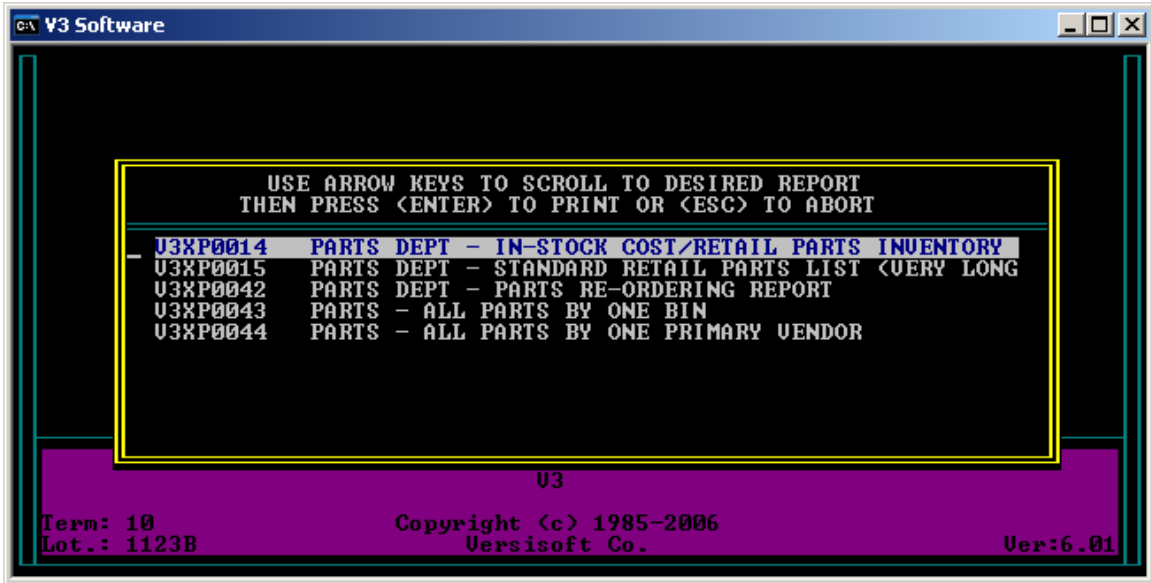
V3 Software

USE ARROW KEYS TO SCROLL TO DESIRED REPORT
THEN PRESS <ENTER> TO PRINT OR <ESC> TO ABORT

V3XP0014 PARTS DEPT - IN-STOCK COST/RETAIL PARTS INVENTORY
V3XP0015 PARTS DEPT - STANDARD RETAIL PARTS LIST <VERY LONG
V3XP0042 PARTS DEPT - PARTS RE-ORDERING REPORT
V3XP0043 PARTS - ALL PARTS BY ONE BIN
V3XP0044 PARTS - ALL PARTS BY ONE PRIMARY VENDOR

V3

Term: 10
Lot.: 1123B

Copyright (c) 1985-2006
Versisoft Co.

Ver:6.01